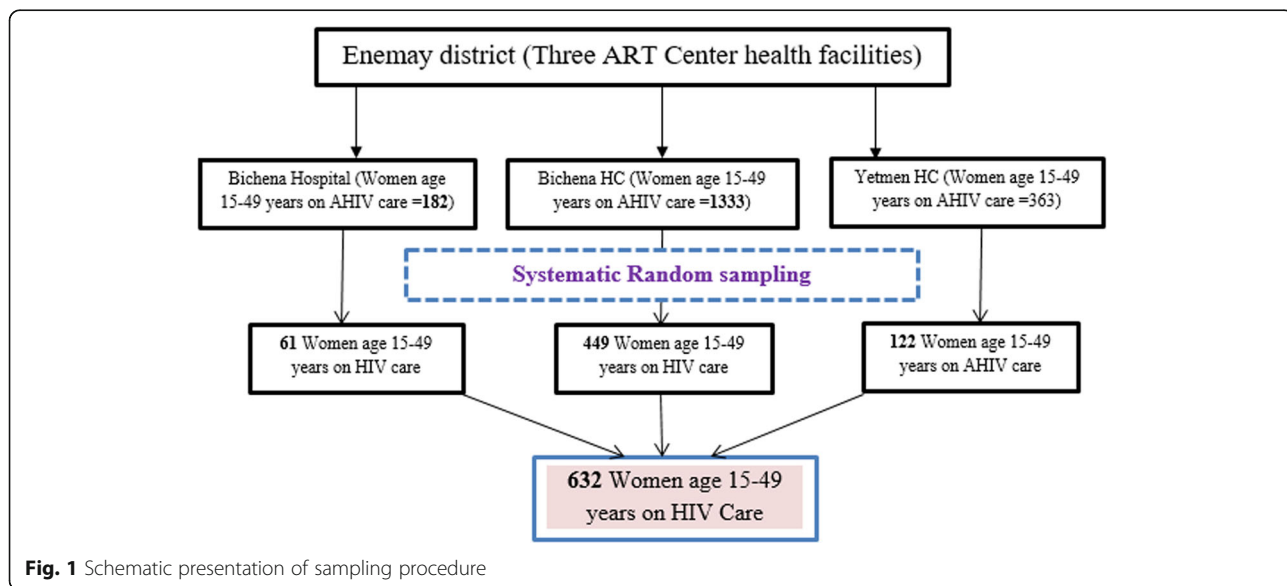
Enemay district (Three ART Center health facilities)

Bichena Hospital (Women age 15-49 years on AHIV care =182)

Bichena HC (Women age 15-49 years on AHIV care =1333)

Yetmen HC (Women age 15-49 years on AHIV care =363)

Systematic Random sampling

61 Women age 15-49 years on HIV care

449 Women age 15-49 years on HIV care

122 Women age 15-49 years on AHIV care

632 Women age 15-49 years on HIV Care

Fig. 1 Schematic presentation of sampling procedure